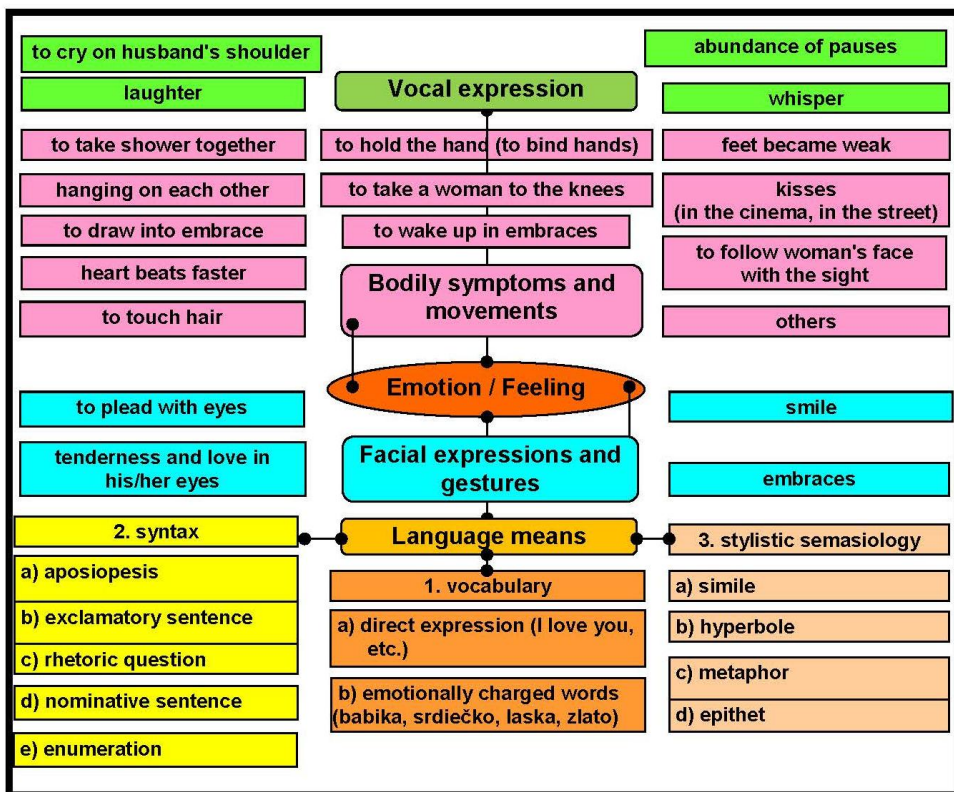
to cry on husband's shoulder

Vocal expression

abundance of pauses

laughter

whisper

to take shower together

to hold the hand (to bind hands)

feet became weak

hanging on each other

to take a woman to the knees

kisses (in the cinema, in the street)

to draw into embrace

to wake up in embraces

to follow woman's face with the sight

heart beats faster

Bodily symptoms and movements

to touch hair

others

Emotion / Feeling

to plead with eyes

smile

tenderness and love in his/her eyes

Facial expressions and gestures

embraces

2. syntax

Language means

3. stylistic semasiology

a) aposiopesis

1. vocabulary

a) simile

b) exclamatory sentence

a) direct expression (I love you, etc.)

b) hyperbole

c) rhetoric question

c) metaphor

d) nominative sentence

b) emotionally charged words (babika, srdiečko, laska, zlato)

d) epithet

e) enumeration